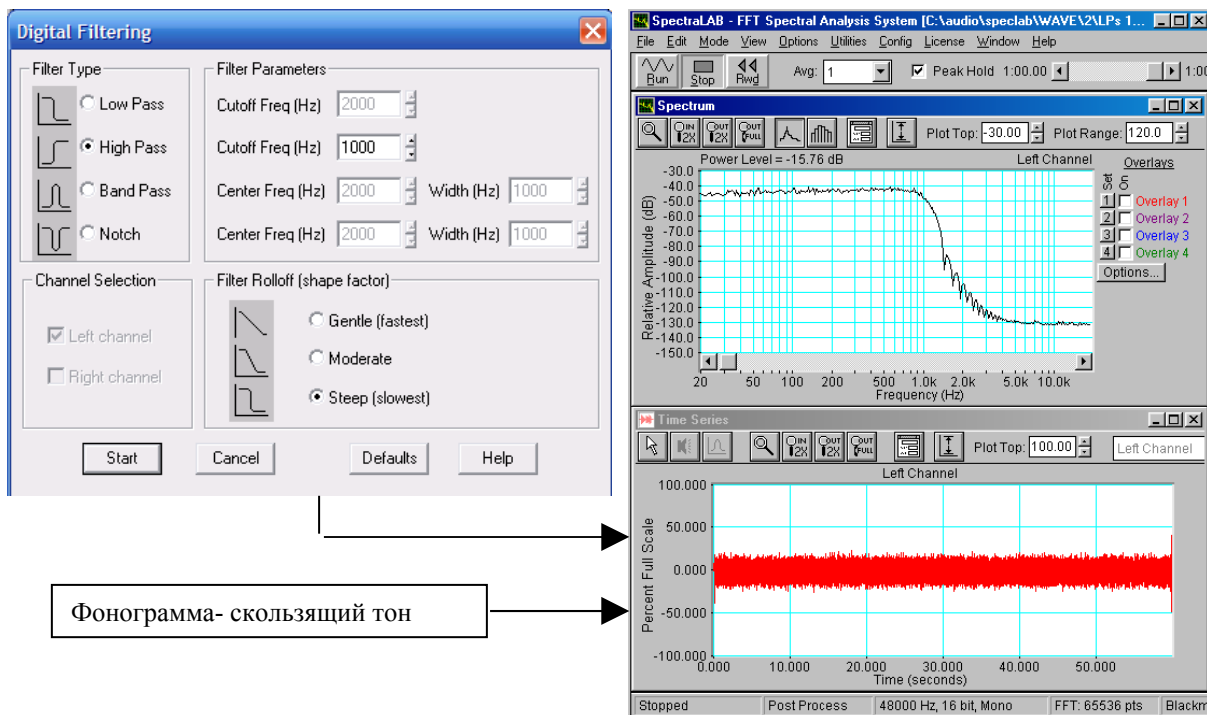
Digital Filtering

Filter Type
Low Pass
High Pass
Band Pass
Notch

Filter Parameters
Cutoff Freq (Hz) 2000
Cutoff Freq (Hz) 1000
Center Freq (Hz) 2000 Width (Hz) 1000
Center Freq (Hz) 2000 Width (Hz) 1000

Channel Selection
Left channel
Right channel

Filter Rolloff (shape factor)
Gentle (fastest)
Moderate
Steep (slowest)

Start Cancel Defaults Help

SpectraLAB - FFT Spectral Analysis System [C:\audio\speclab\WAVE\2\LPs 1...
File Edit Mode View Options Utilities Config License Window Help
Run Stop Rwd Avg: 1 Peak Hold 1:00.00 1:00

Spectrum
Plot Top: -30.00 Plot Range: 120.0
Power Level = -15.76 dB Left Channel
Overlays
Set On
1 Overlay 1
2 Overlay 2
3 Overlay 3
4 Overlay 4
Options...
Relative Amplitude (dB)
-30.0 -40.0 -50.0 -60.0 -70.0 -80.0 -90.0 -100.0 -110.0 -120.0 -130.0 -140.0 -150.0
20 50 100 200 500 1.0k 2.0k 5.0k 10.0k
Frequency (Hz)

Time Series
Plot Top: 100.00 Left Channel
Left Channel
Percent Full Scale
100.000 50.000 0.000 -50.000 -100.000
0.000 10.000 20.000 30.000 40.000 50.000
Time (seconds)

Фонограмма- скользящий тон

Stopped Post Process 48000 Hz, 16 bit, Mono FFT: 65536 pts Blackm